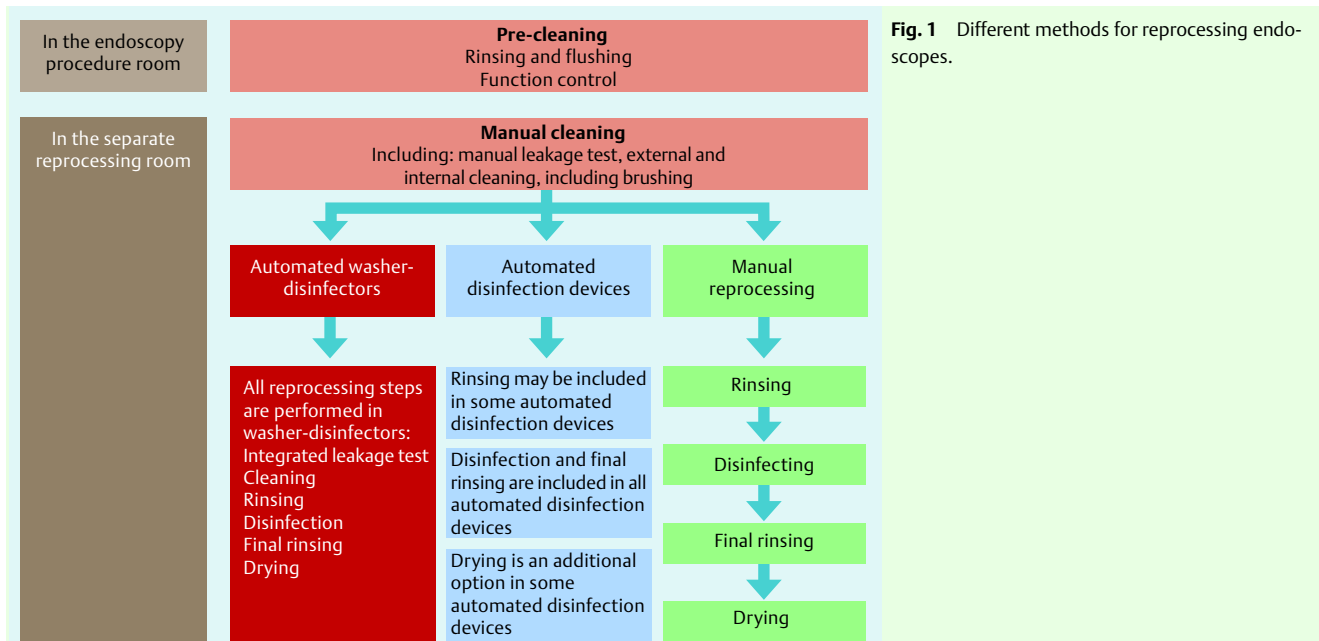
In the endoscopy procedure room

**Pre-cleaning**
Rinsing and flushing
Function control

In the separate reprocessing room

**Manual cleaning**
Including: manual leakage test, external and internal cleaning, including brushing

Automated washer-disinfectors

Automated disinfection devices

Manual reprocessing

All reprocessing steps are performed in washer-disinfectors:
Integrated leakage test
Cleaning
Rinsing
Disinfection
Final rinsing
Drying

Rinsing may be included in some automated disinfection devices

Disinfection and final rinsing are included in all automated disinfection devices

Drying is an additional option in some automated disinfection devices

Rinsing

Disinfecting

Final rinsing

Drying

**Fig. 1** Different methods for reprocessing endoscopes.